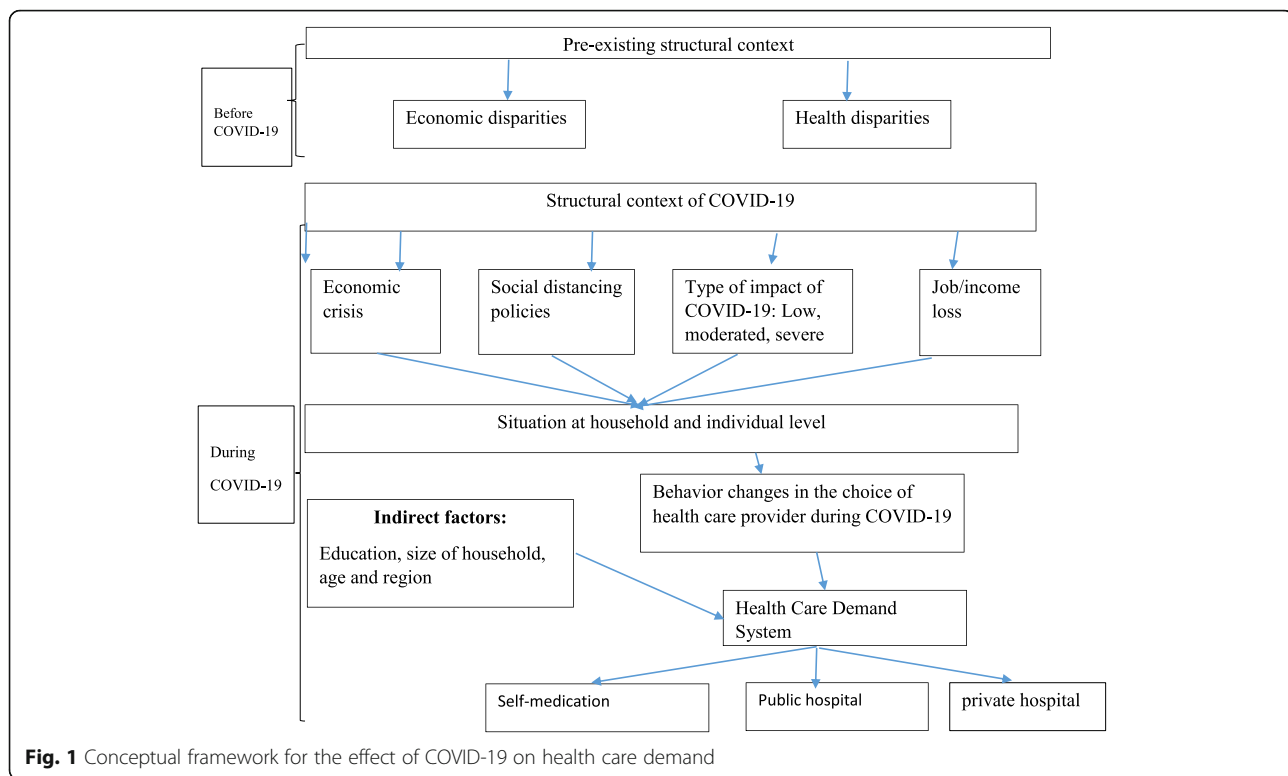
Before COVID-19

Pre-existing structural context

Economic disparities

Health disparities

Structural context of COVID-19

Economic crisis

Social distancing policies

Type of impact of COVID-19: Low, moderated, severe

Job/income loss

During COVID-19

Situation at household and individual level

Behavior changes in the choice of health care provider during COVID-19

Indirect factors:

Education, size of household, age and region

Health Care Demand System

Self-medication

Public hospital

private hospital

Fig. 1 Conceptual framework for the effect of COVID-19 on health care demand